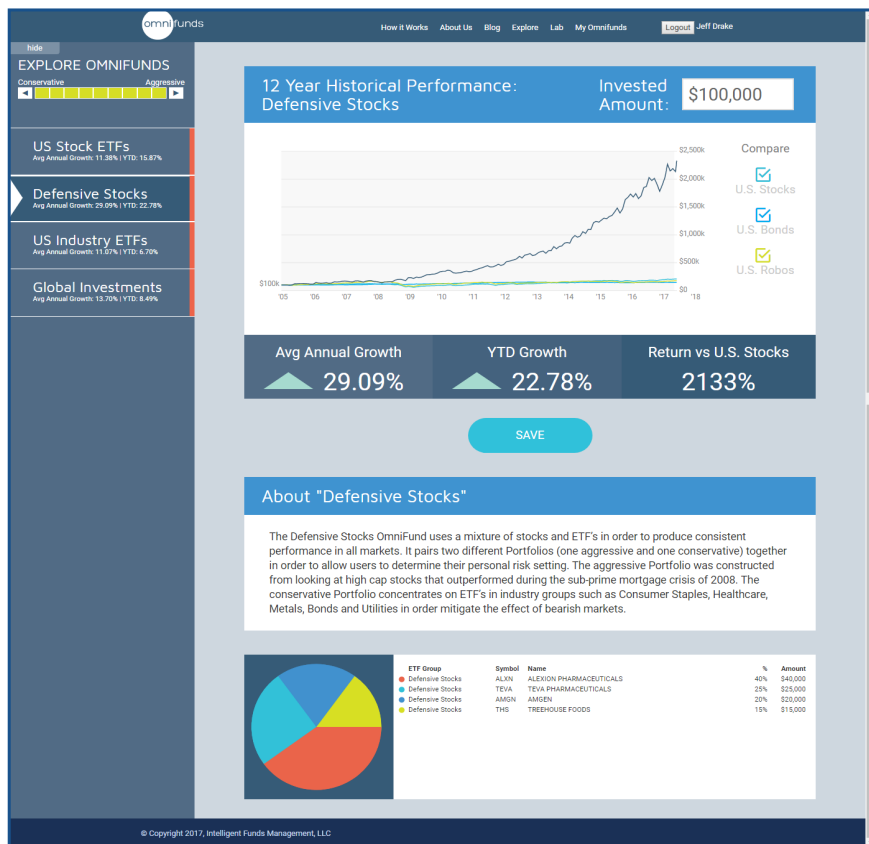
omnifunds

How it Works About Us Blog Explore Lab My Omnifunds Logout Jeff Drake

hide

EXPLORE OMNIFUNDS

Conservative Aggressive

US Stock ETFs
Avg Annual Growth: 11.38% | YTD: 15.87%

Defensive Stocks
Avg Annual Growth: 29.09% | YTD: 22.78%

US Industry ETFs
Avg Annual Growth: 11.07% | YTD: 6.70%

Global Investments
Avg Annual Growth: 13.70% | YTD: 8.49%

12 Year Historical Performance: Defensive Stocks

Invested Amount: $100,000

$2,500k
$2,000k
$1,500k
$1,000k
$500k
$0
$100k

'05 '06 '07 '08 '09 '10 '11 '12 '13 '14 '15 '16 '17 '18

Compare
U.S. Stocks
U.S. Bonds
U.S. Robos

Avg Annual Growth
29.09%

YTD Growth
22.78%

Return vs U.S. Stocks
2133%

SAVE

About "Defensive Stocks"

The Defensive Stocks OmniFund uses a mixture of stocks and ETF's in order to produce consistent performance in all markets. It pairs two different Portfolios (one aggressive and one conservative) together in order to allow users to determine their personal risk setting. The aggressive Portfolio was constructed from looking at high cap stocks that outperformed during the sub-prime mortgage crisis of 2008. The conservative Portfolio concentrates on ETF's in industry groups such as Consumer Staples, Healthcare, Metals, Bonds and Utilities in order mitigate the effect of bearish markets.

| ETF Group | Symbol | Name | % | Amount |
|---|---|---|---|---|
| Defensive Stocks | ALXN | ALEXION PHARMACEUTICALS | 40% | $40,000 |
| Defensive Stocks | TEVA | TEVA PHARMACEUTICALS | 25% | $25,000 |
| Defensive Stocks | AMGN | AMGEN | 20% | $20,000 |
| Defensive Stocks | THS | TREEHOUSE FOODS | 15% | $15,000 |

© Copyright 2017, Intelligent Funds Management, LLC